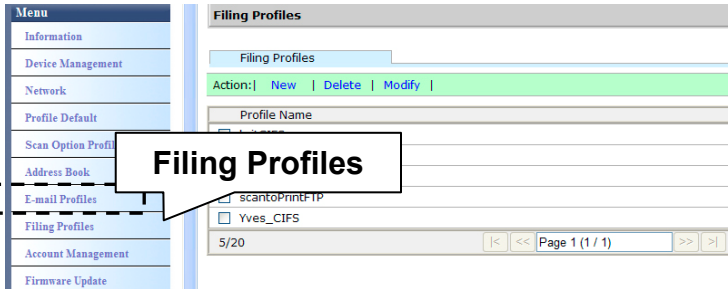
Menu
Information
Device Management
Network
Profile Default
Scan Option Profil
Address Book
E-mail Profiles
Filing Profiles
Account Management
Firmware Update

Filing Profiles

Filing Profiles

Action:| New | Delete | Modify |

Profile Name

Filing Profiles

scantoPrintFTP
Yves_CIFS

5/20 |< << Page 1 (1 / 1) >> >|